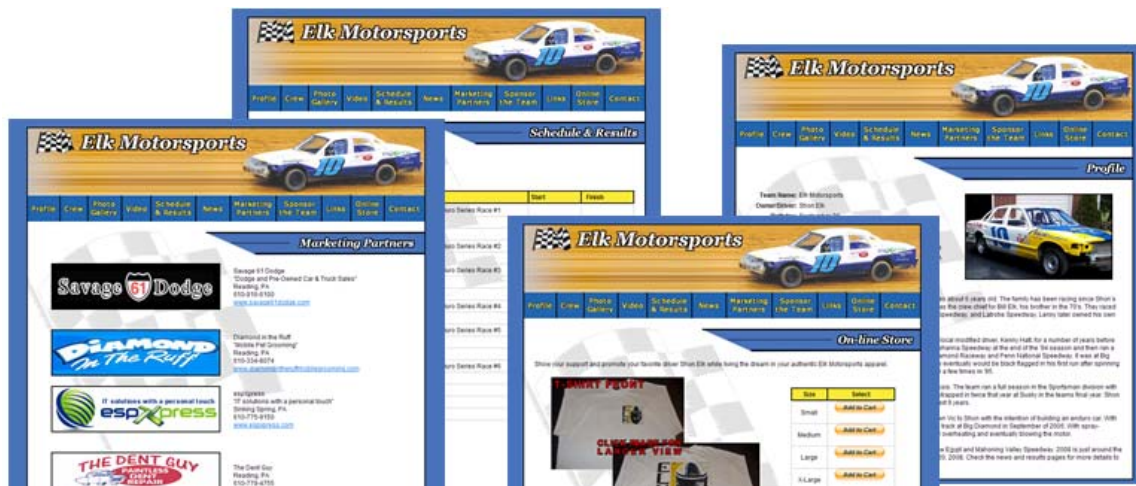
Elk Motorsports

10

Profile Crew Photo Gallery Video Schedule & Results News Marketing Partners Sponsor the Team Links Online Store Contact

Schedule & Results

| | Start | Finish |
|---|---|---|

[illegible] Series Race #1

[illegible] Series Race #2

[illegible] Series Race #3

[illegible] Series Race #4

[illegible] Series Race #5

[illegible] Series Race #6

Elk Motorsports

10

Profile Crew Photo Gallery Video Schedule & Results News Marketing Partners Sponsor the Team Links Online Store Contact

Profile

Team Name: Elk Motorsports
Owner/Driver: Shon Elk

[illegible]

Elk Motorsports

10

Profile Crew Photo Gallery Video Schedule & Results News Marketing Partners Sponsor the Team Links Online Store Contact

Marketing Partners

Savage 61 Dodge

Savage 61 Dodge
"Dodge and Pre-Owned Car & Truck Sales"
Reading, PA
610-916-6100
www.savage61dodge.com

Diamond In The Ruff

Diamond in the Ruff
"Mobile Pet Grooming"
Reading, PA
610-334-6074
www.diamondintheruffmobilegrooming.com

IT solutions with a personal touch
espXpress

espXpress
"IT solutions with a personal touch"
Sinking Spring, PA
610-775-9150
www.espxpress.com

THE DENT GUY
PAINTLESS DENT REPAIR

The Dent Guy
Reading, PA
610-779-4755

Elk Motorsports

10

Profile Crew Photo Gallery Video Schedule & Results News Marketing Partners Sponsor the Team Links Online Store Contact

On-line Store

Show your support and promote your favorite driver Shon Elk while living the dream in your authentic Elk Motorsports apparel.

T-SHIRT FRONT

CLICK HERE FOR LARGER VIEW

| Size | Select |
|---|---|
| Small | Add to Cart |
| Medium | Add to Cart |
| Large | Add to Cart |
| X-Large | Add to Cart |